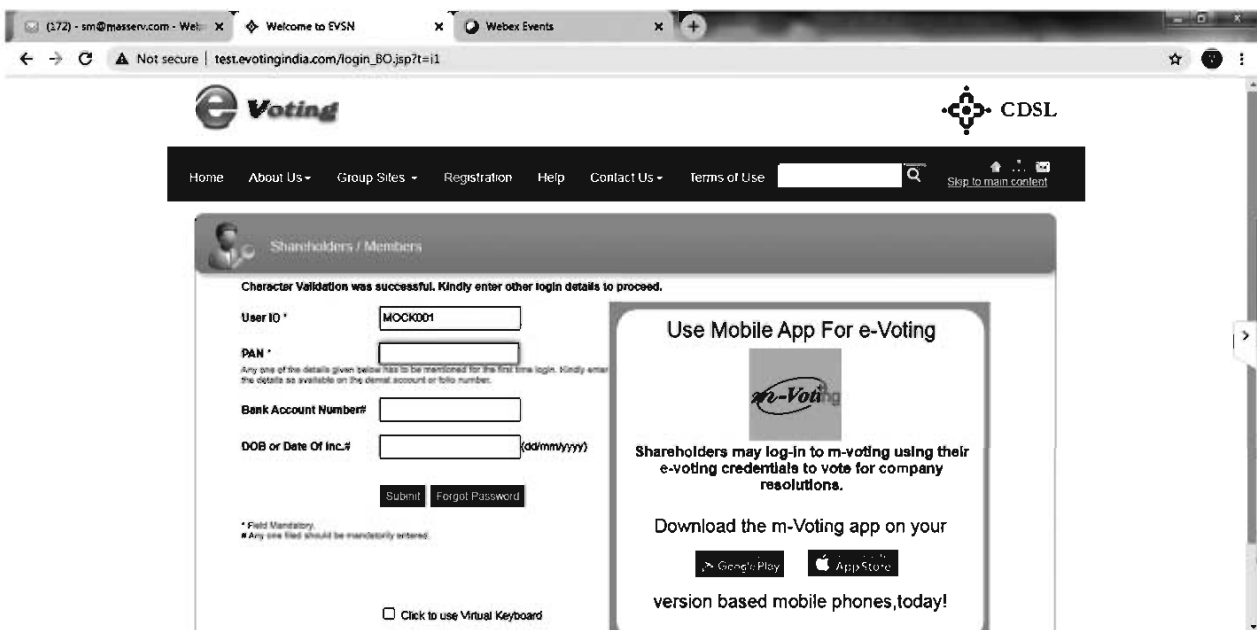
(172) - sm@masserv.com - Web ×
Welcome to EVSN ×
Webex Events ×

Not secure | test.evotingindia.com/login_BO.jsp?t=i1

e Voting

CDSL

Home About Us Group Sites Registration Help Contact Us Terms of Use

Skip to main content

Shareholders / Members

Character Validation was successful. Kindly enter other login details to proceed.

User ID * MOCK001

PAN *

Any one of the details given below has to be mentioned for the first time login. Kindly enter the details as available on the demat account or folio number.

Bank Account Number#

DOB or Date Of Inc.# (dd/mm/yyyy)

Submit Forgot Password

* Field Mandatory.
# Any one filed should be mandatorily entered.

Click to use Virtual Keyboard

Use Mobile App For e-Voting

m-Voting

Shareholders may log-in to m-voting using their e-voting credentials to vote for company resolutions.

Download the m-Voting app on your

Google Play AppStore

version based mobile phones,today!